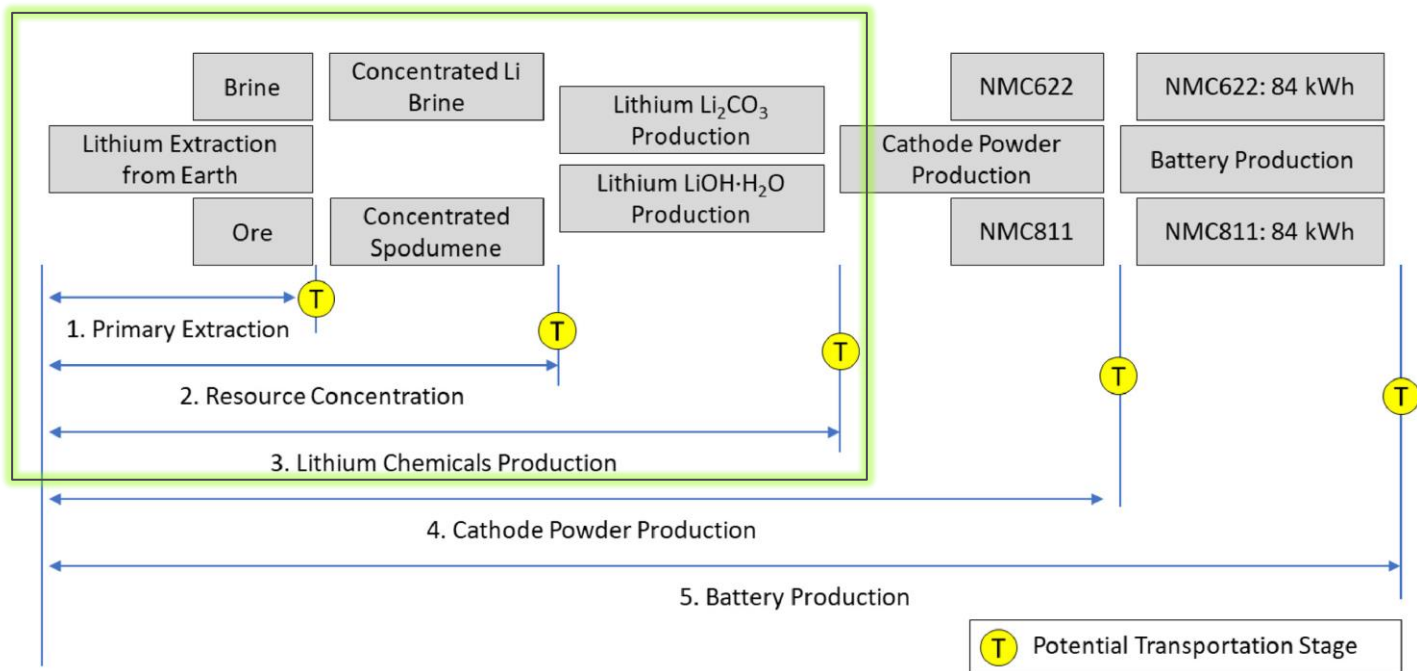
Brine

Concentrated Li Brine

Lithium Extraction from Earth

Ore

Concentrated Spodumene

Lithium $Li_2CO_3$ Production

Lithium $LiOH{\cdot}H_2O$ Production

NMC622

Cathode Powder Production

NMC811

NMC622: 84 kWh

Battery Production

NMC811: 84 kWh

T

1. Primary Extraction

T

2. Resource Concentration

T

3. Lithium Chemicals Production

T

4. Cathode Powder Production

T

5. Battery Production

T Potential Transportation Stage